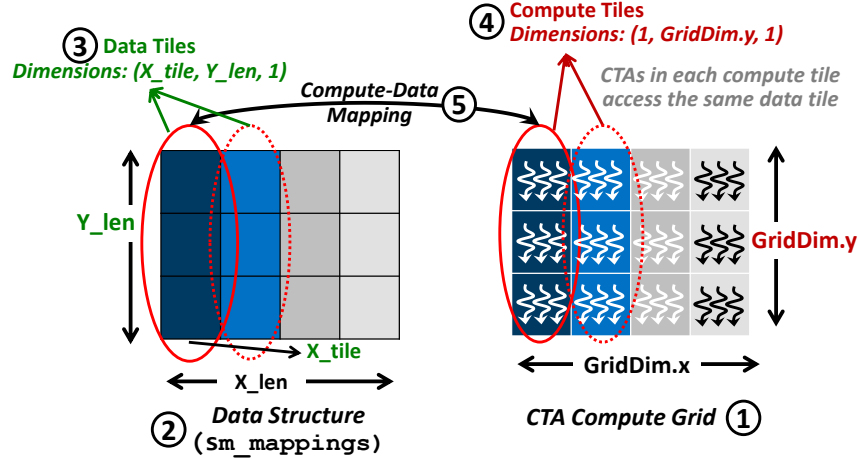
③ Data Tiles
Dimensions: (X_tile, Y_len, 1)

④ Compute Tiles
Dimensions: (1, GridDim.y, 1)

Compute-Data Mapping ⑤

CTAs in each compute tile access the same data tile

Y_len

X_tile

X_len

GridDim.y

GridDim.x

② Data Structure (sm_mappings)

CTA Compute Grid ①